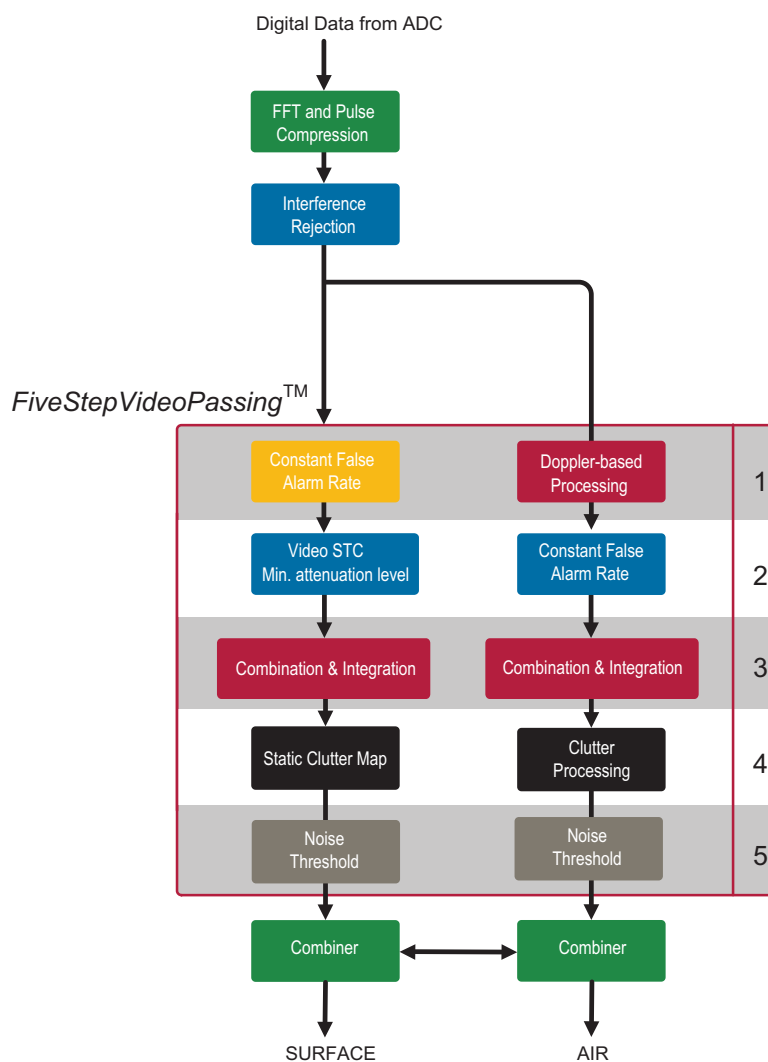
Digital Data from ADC

FFT and Pulse Compression

Interference Rejection

FiveStepVideoPassing™

Constant False Alarm Rate

Doppler-based Processing

1

Video STC Min. attenuation level

Constant False Alarm Rate

2

Combination & Integration

Combination & Integration

3

Static Clutter Map

Clutter Processing

4

Noise Threshold

Noise Threshold

5

Combiner

Combiner

SURFACE

AIR